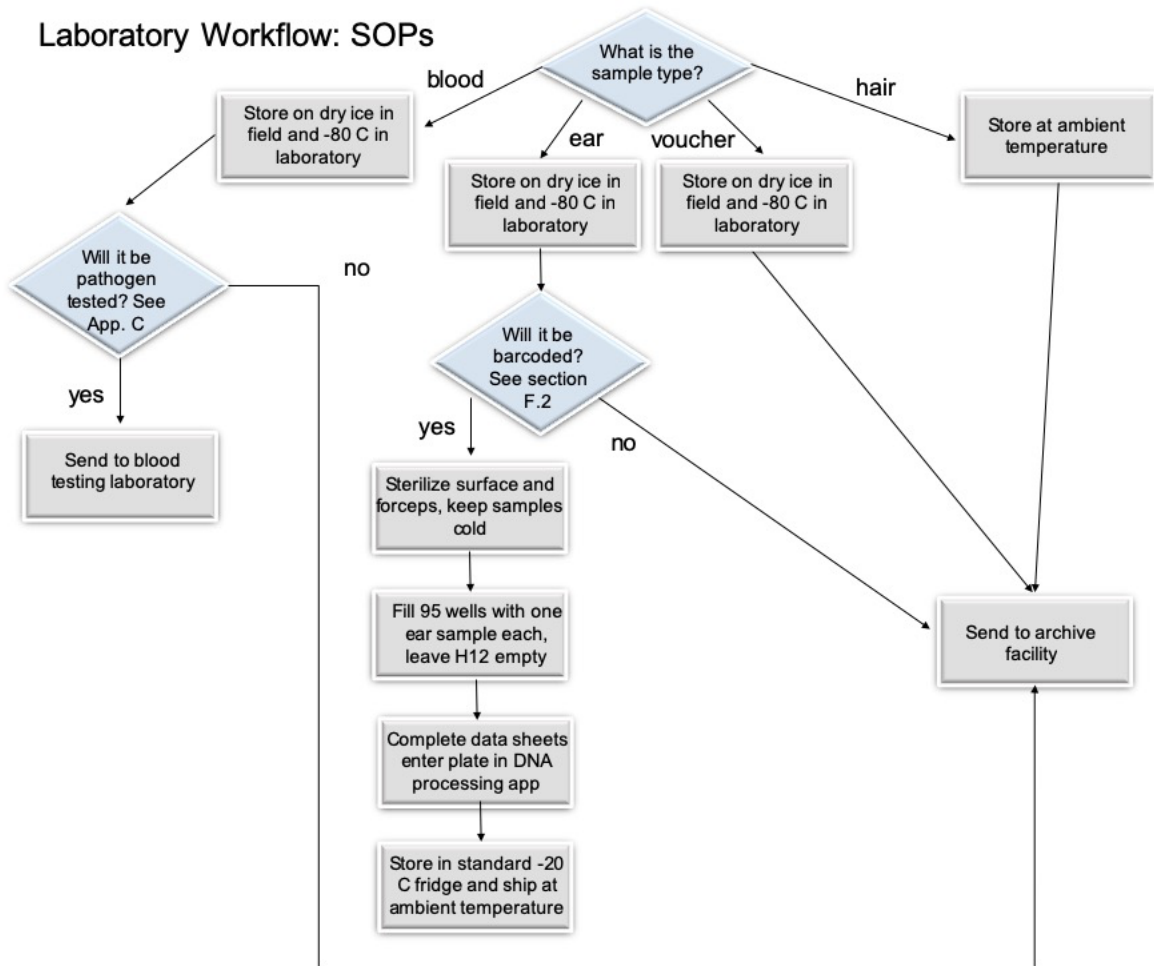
Laboratory Workflow: SOPs

What is the sample type?

blood

ear

voucher

hair

Store on dry ice in field and -80 C in laboratory

Store on dry ice in field and -80 C in laboratory

Store on dry ice in field and -80 C in laboratory

Store at ambient temperature

Will it be pathogen tested? See App. C

no

yes

Send to blood testing laboratory

Will it be barcoded? See section F.2

yes

no

Sterilize surface and forceps, keep samples cold

Fill 95 wells with one ear sample each, leave H12 empty

Complete data sheets enter plate in DNA processing app

Store in standard -20 C fridge and ship at ambient temperature

Send to archive facility